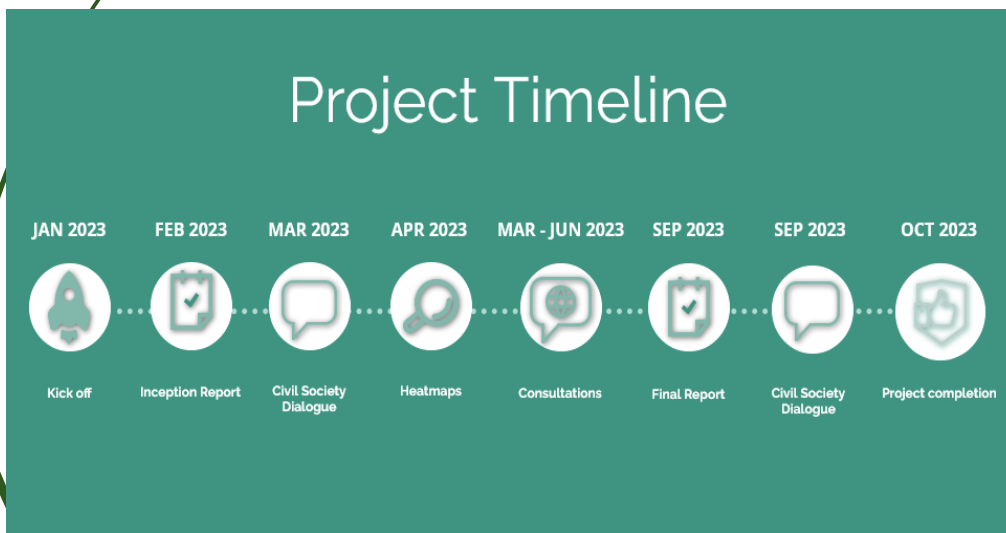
Project Timeline

JAN 2023
Kick off

FEB 2023
Inception Report

MAR 2023
Civil Society Dialogue

APR 2023
Heatmaps

MAR - JUN 2023
Consultations

SEP 2023
Final Report

SEP 2023
Civil Society Dialogue

OCT 2023
Project completion